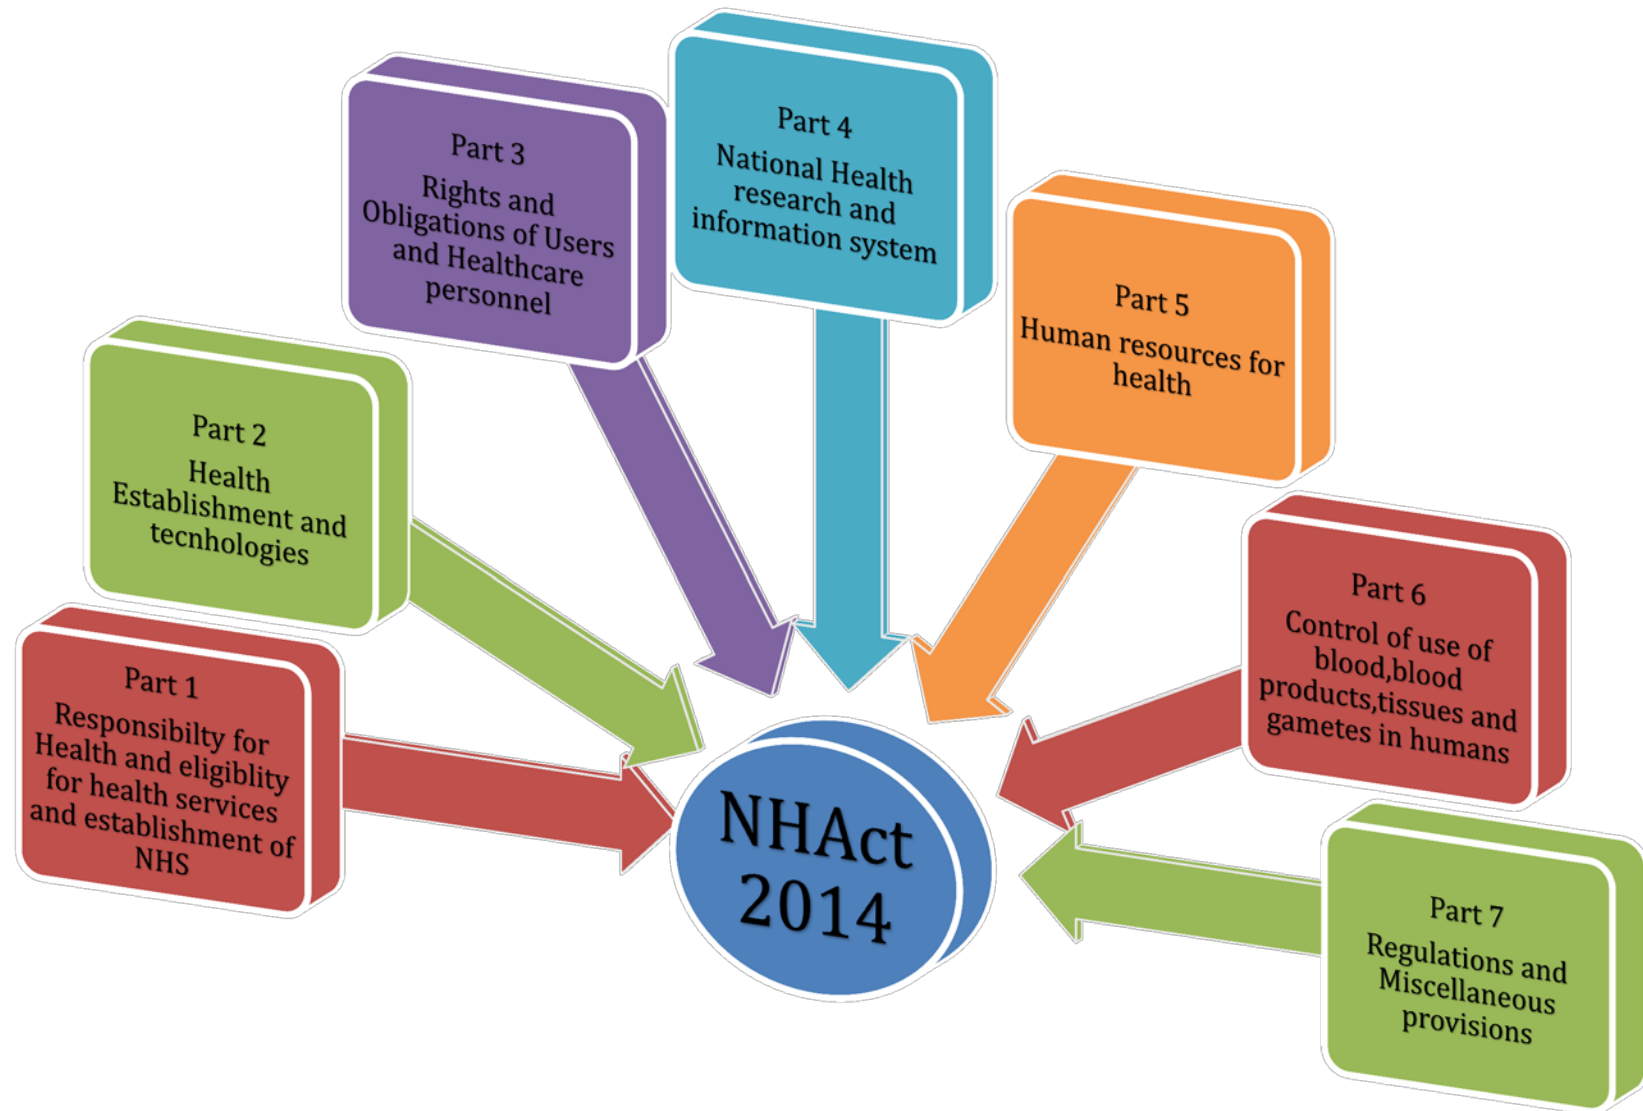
Part 3
Rights and Obligations of Users and Healthcare personnel

Part 4
National Health research and information system

Part 5
Human resources for health

Part 2
Health Establishment and tecnhologies

Part 6
Control of use of blood,blood products,tissues and gametes in humans

Part 1
Responsibilty for Health and eligiblity for health services and establishment of NHS

NHAct 2014

Part 7
Regulations and Miscellaneous provisions